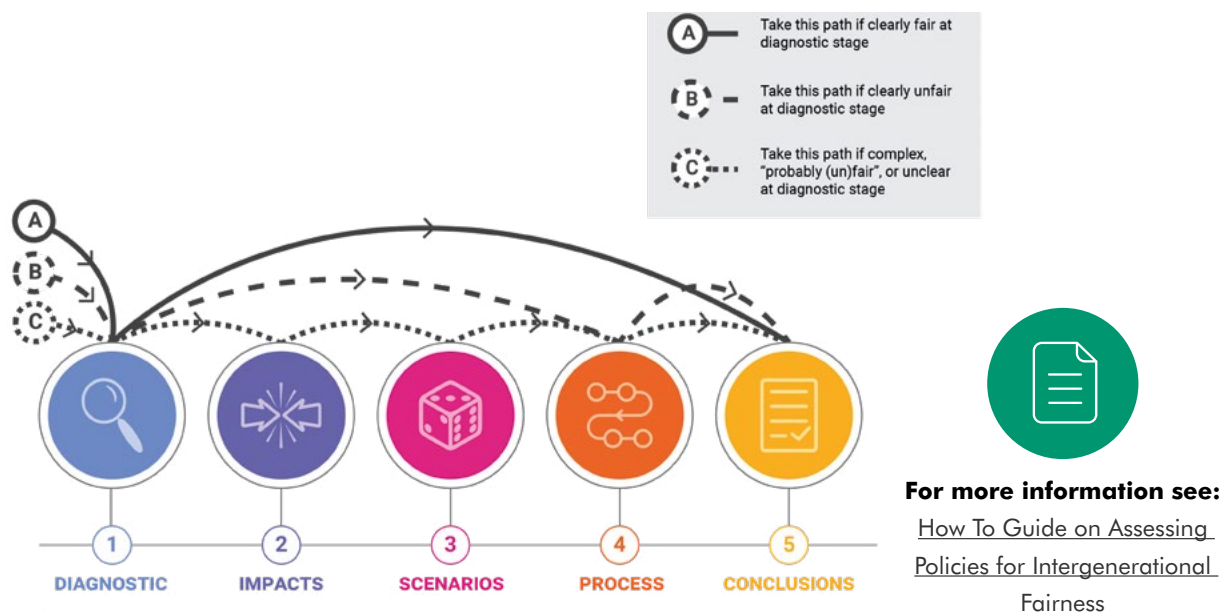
A Take this path if clearly fair at diagnostic stage

B Take this path if clearly unfair at diagnostic stage

C Take this path if complex, "probably (un)fair", or unclear at diagnostic stage

A

B

C

1 DIAGNOSTIC

2 IMPACTS

3 SCENARIOS

4 PROCESS

5 CONCLUSIONS

For more information see:
How To Guide on Assessing Policies for Intergenerational Fairness